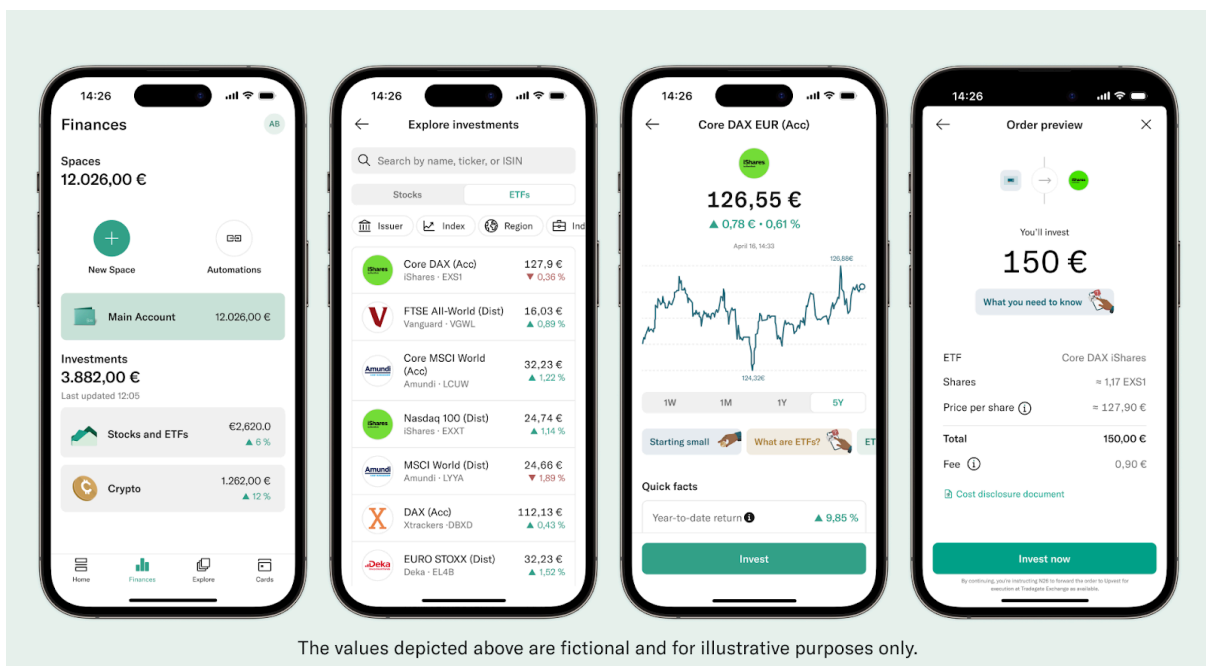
14:26

Finances

AB

Spaces
12.026,00 €

New Space

Automations

Main Account 12.026,00 €

Investments
3.882,00 €
Last updated 12:05

Stocks and ETFs €2,620.0 ▲ 6 %

Crypto 1.262,00 € ▲ 12 %

Home Finances Explore Cards

14:26

Explore investments

Search by name, ticker, or ISIN

Stocks ETFs

Issuer Index Region Ind

| | |
|---|---|
| Core DAX (Acc) iShares · EXS1 | 127,9 € ▼ 0,36 % |
| FTSE All-World (Dist) Vanguard · VGWL | 16,03 € ▲ 0,89 % |
| Core MSCI World (Acc) Amundi · LCUW | 32,23 € ▲ 1,22 % |
| Nasdaq 100 (Dist) iShares · EXXT | 24,74 € ▲ 1,14 % |
| MSCI World (Dist) Amundi · LYYA | 24,66 € ▼ 1,89 % |
| DAX (Acc) Xtrackers ·DBXD | 112,13 € ▲ 0,43 % |
| EURO STOXX (Dist) Deka · EL4B | 32,23 € ▲ 1,52 % |

14:26

Core DAX EUR (Acc)

iShares

126,55 €
▲ 0,78 € • 0,61 %

April 16, 14:33

126,88€

124,32€

1W 1M 1Y 5Y

Starting small What are ETFs? ET

Quick facts

Year-to-date return ▲ 9,85 %

Invest

14:26

Order preview

You'll invest
150 €

What you need to know

ETF Core DAX iShares
Shares ≈ 1,17 EXS1
Price per share ≈ 127,90 €

Total 150,00 €
Fee 0,90 €

Cost disclosure document

Invest now

By continuing, you're instructing N26 to forward the order to Upvest for execution at Tradegate Exchange as available.

The values depicted above are fictional and for illustrative purposes only.